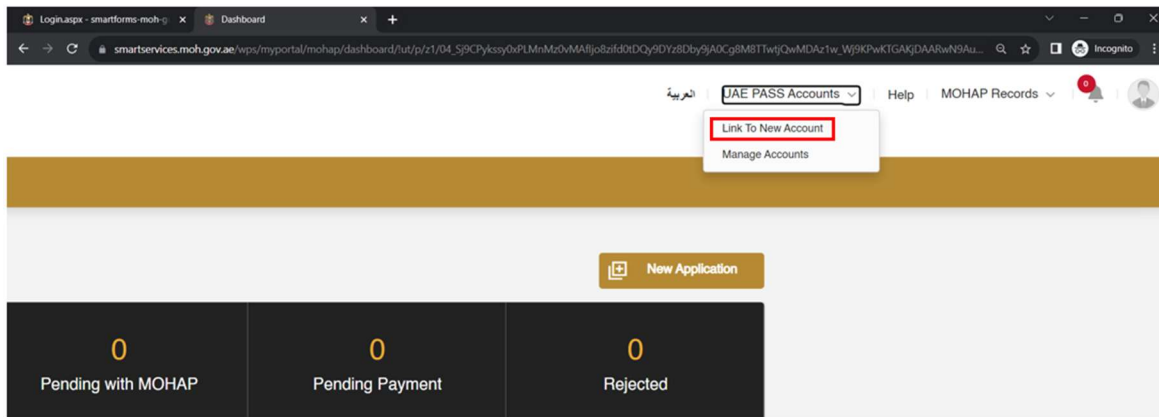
Login.aspx - smartforms-moh-g ×
Dashboard ×
+
smartservices.moh.gov.ae/wps/myportal/mohap/dashboard/!ut/p/z1/04_Sj9CPykssy0xPLMnMz0vMAfIjo8zifd0tDQy9DYz8Dby9jA0Cg8M8TTwtjQwMDAz1w_Wj9KPwKTGAKjDAARwN9Au...
Incognito

العربية
UAE PASS Accounts
Help
MOHAP Records
0
Link To New Account
Manage Accounts

New Application

0
Pending with MOHAP

0
Pending Payment

0
Rejected